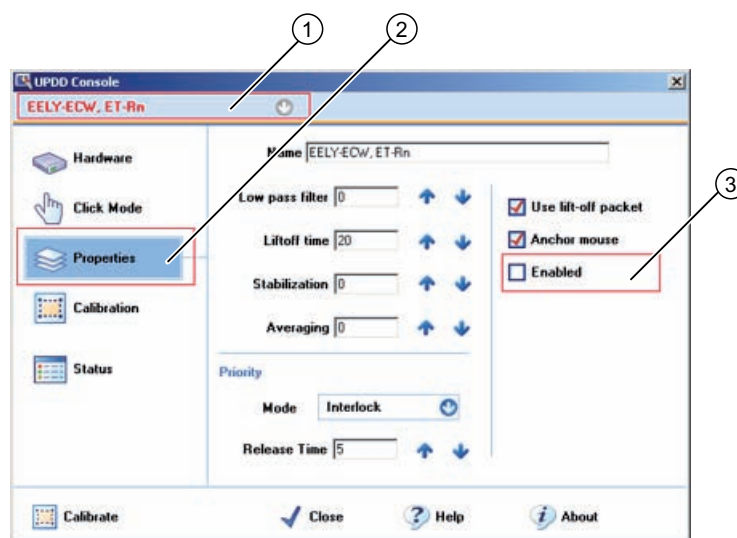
1
2
3
UPDD Console
EELY-ECW, ET-Rn
Hardware
Click Mode
Properties
Calibration
Status
Name EELY-ECW, ET-Rn
Low pass filter 0
Liftoff time 20
Stabilization 0
Averaging 0
Use lift-off packet
Anchor mouse
Enabled
Priority
Mode Interlock
Release Time 5
Calibrate
Close
Help
About